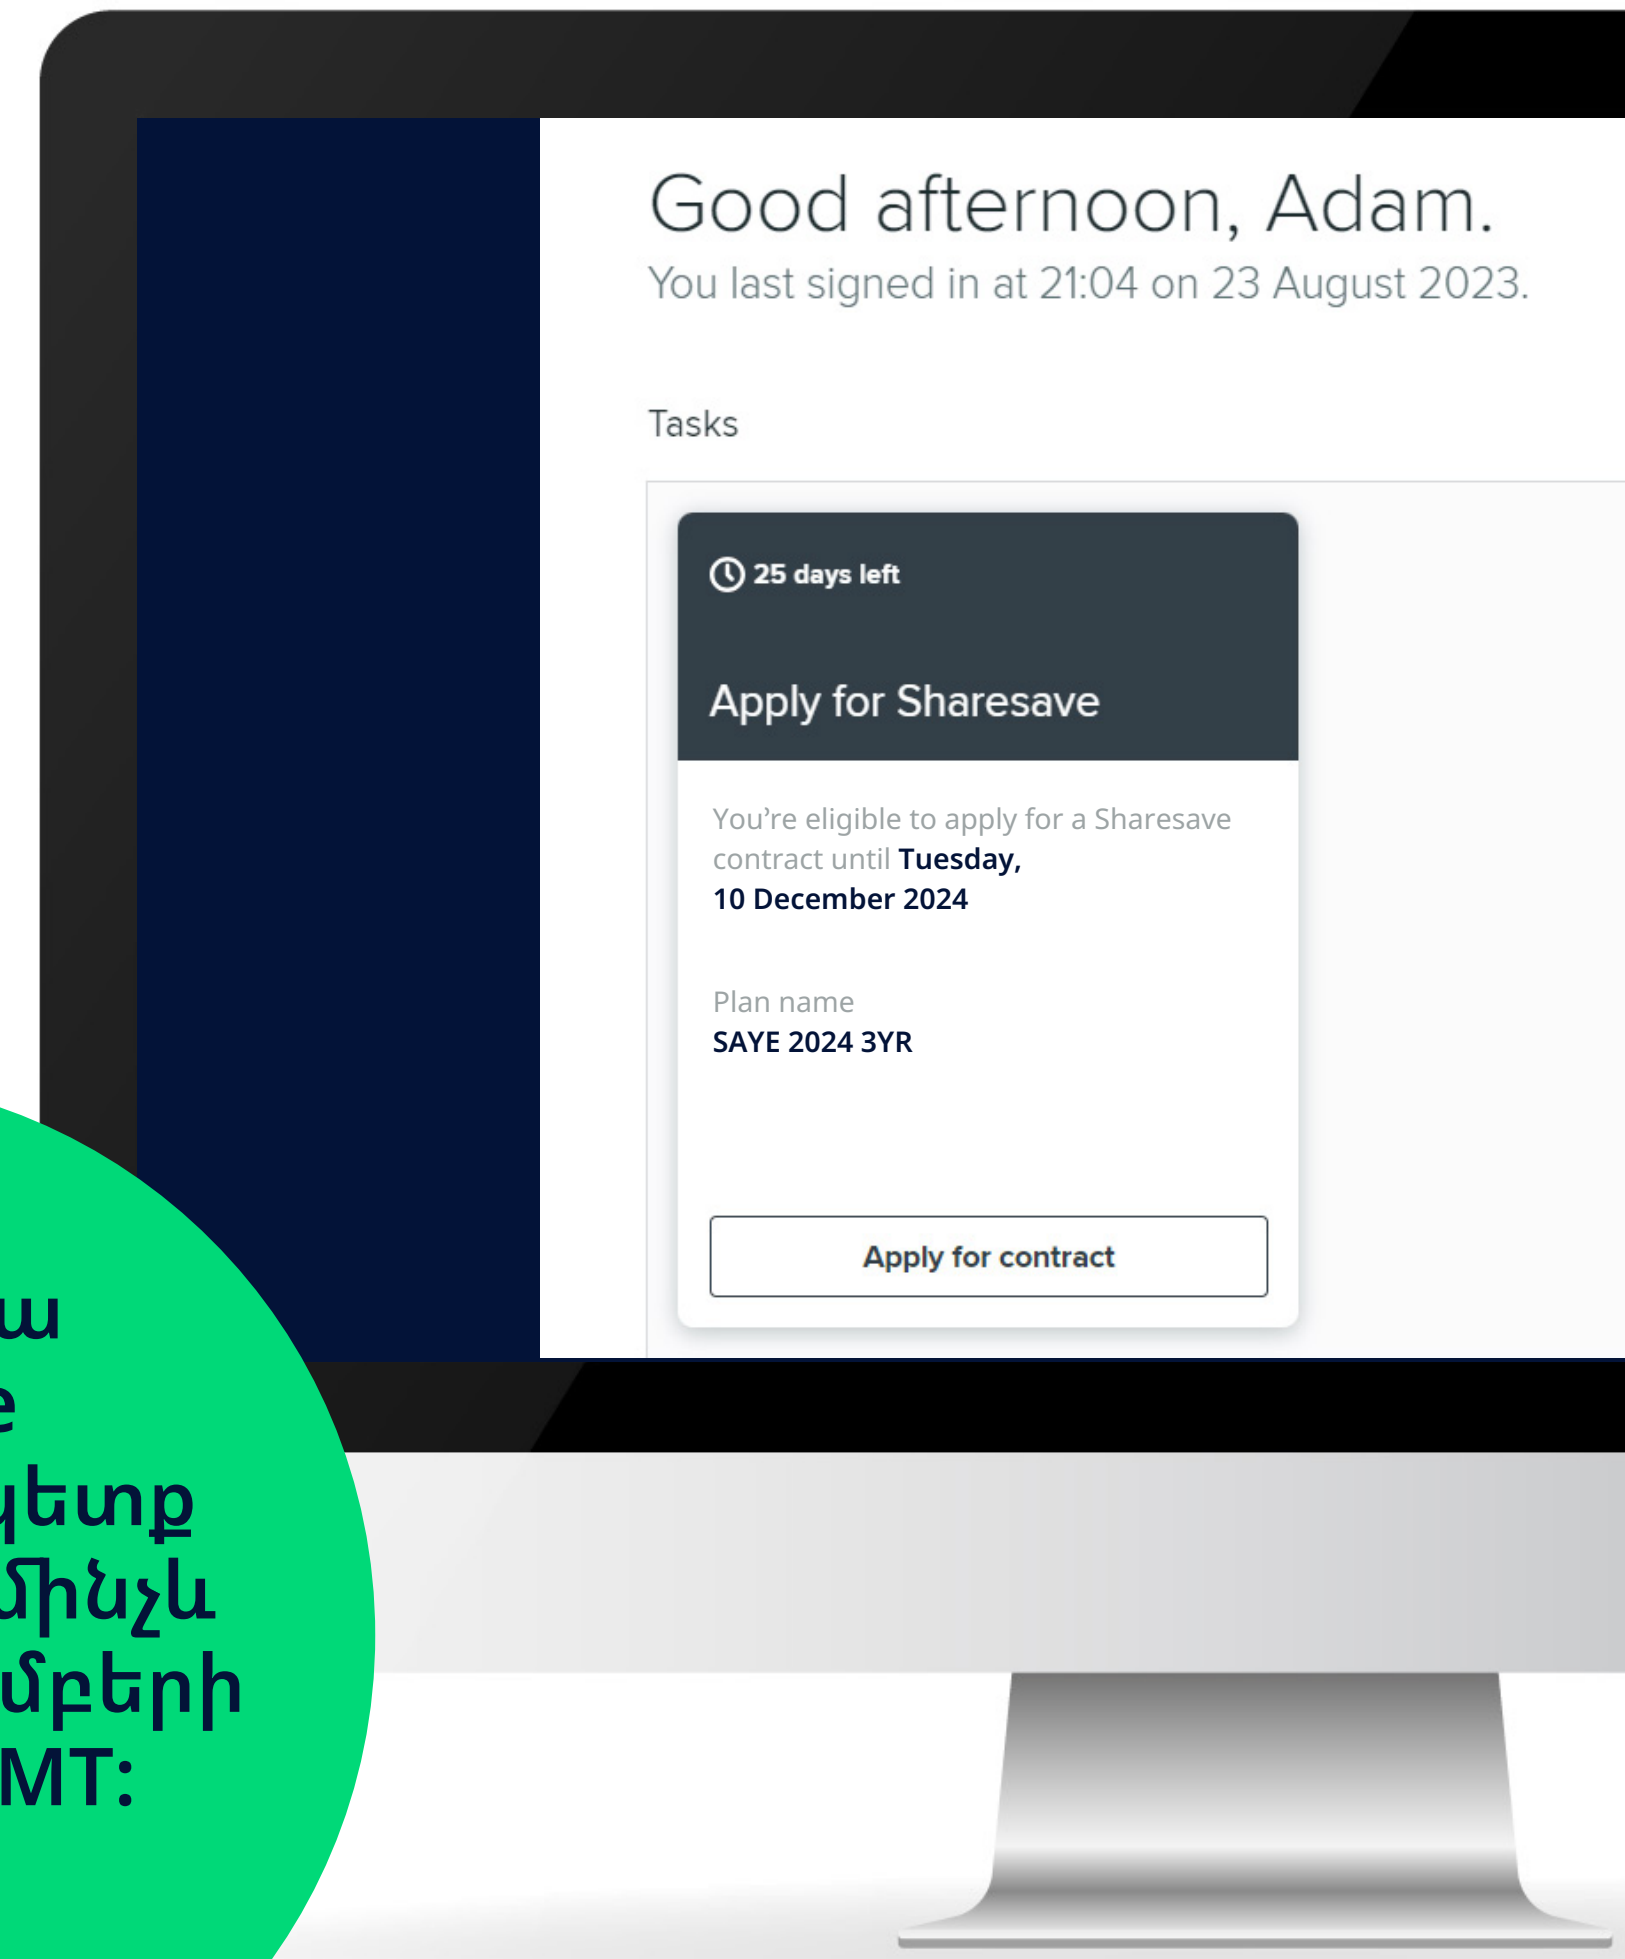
Good afternoon, Adam.
You last signed in at 21:04 on 23 August 2023.

Tasks

25 days left

Apply for Sharesave

You're eligible to apply for a Sharesave contract until **Tuesday, 10 December 2024**

Plan name
**SAYE 2024 3YR**

Apply for contract

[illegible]ա
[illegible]e
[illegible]կետք
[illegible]Մինչև
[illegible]մբերի
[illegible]MT: